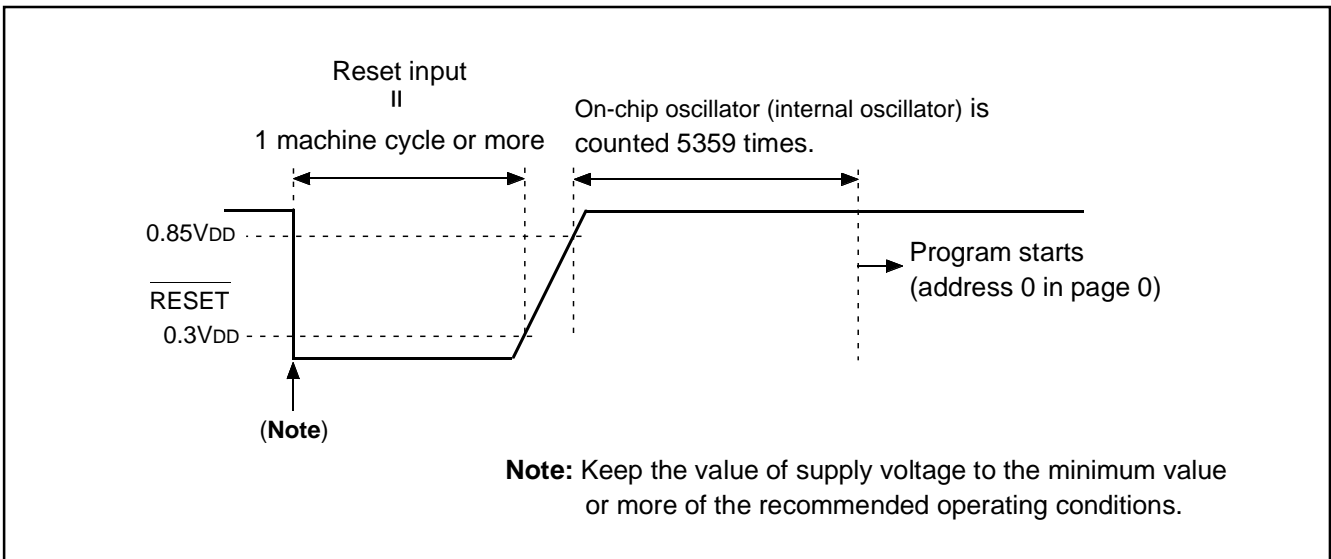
Reset input
=
1 machine cycle or more

On-chip oscillator (internal oscillator) is counted 5359 times.

0.85VDD

$\overline{\text{RESET}}$

0.3VDD

Program starts (address 0 in page 0)

(Note)

Note: Keep the value of supply voltage to the minimum value or more of the recommended operating conditions.